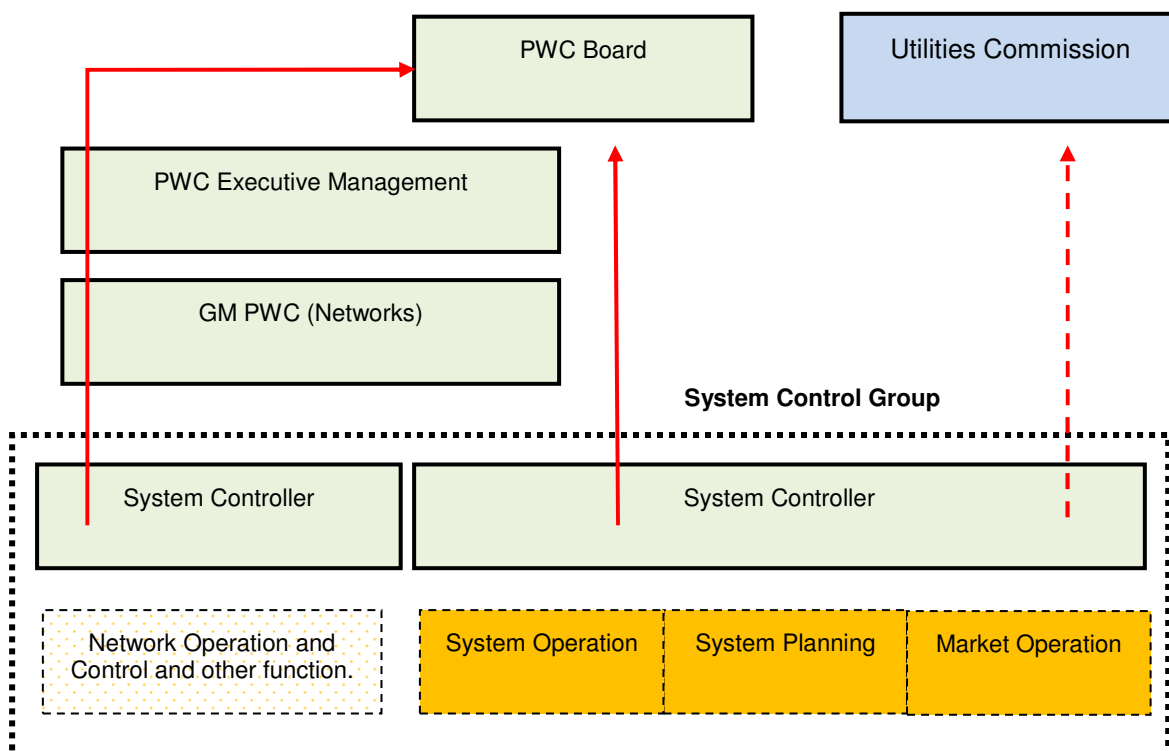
PWC Board

Utilities Commission

PWC Executive Management

GM PWC (Networks)

System Control Group

System Controller

System Controller

Network Operation and Control and other function.

System Operation

System Planning

Market Operation